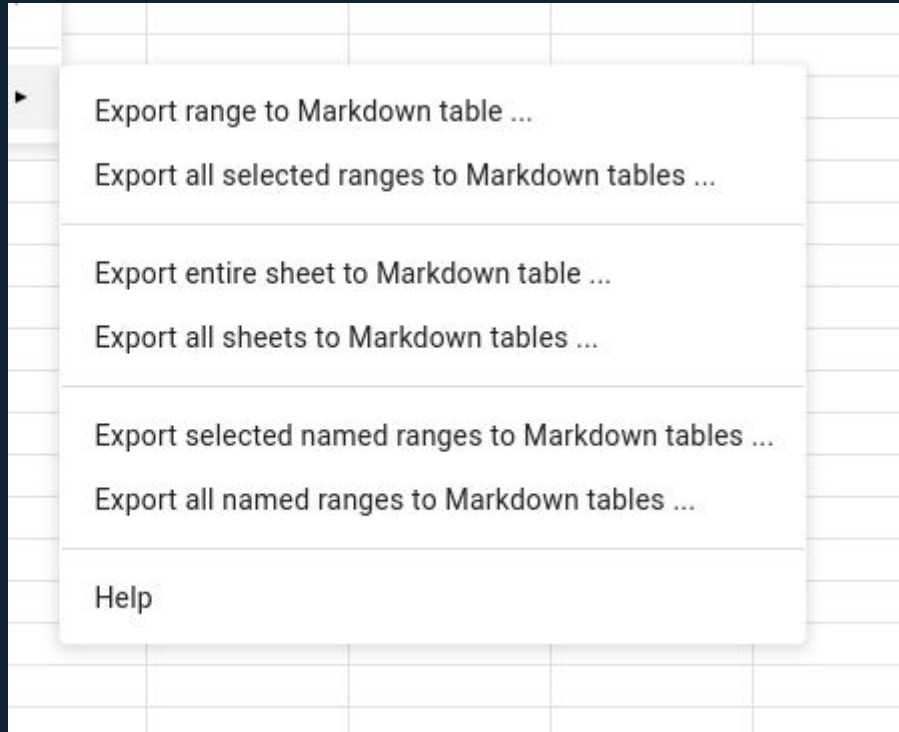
Export range to Markdown table ...

Export all selected ranges to Markdown tables ...

Export entire sheet to Markdown table ...

Export all sheets to Markdown tables ...

Export selected named ranges to Markdown tables ...

Export all named ranges to Markdown tables ...

Help